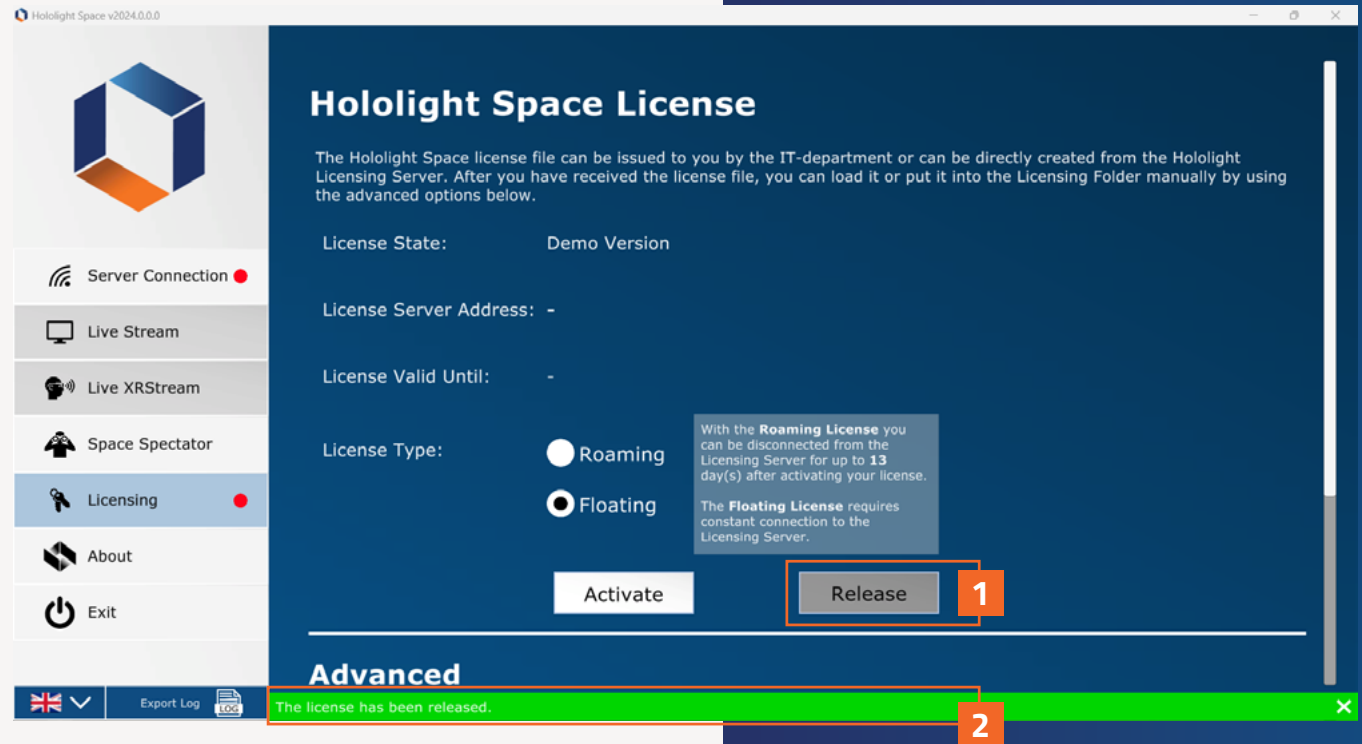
Hololight Space v2024.0.0.0

Server Connection

Live Stream

Live XRStream

Space Spectator

Licensing

About

Exit

Export Log

LOG

Hololight Space License

The Hololight Space license file can be issued to you by the IT-department or can be directly created from the Hololight Licensing Server. After you have received the license file, you can load it or put it into the Licensing Folder manually by using the advanced options below.

License State: Demo Version

License Server Address: -

License Valid Until: -

License Type: Roaming Floating

With the **Roaming License** you can be disconnected from the Licensing Server for up to **13** day(s) after activating your license.

The **Floating License** requires constant connection to the Licensing Server.

Activate

Release

1

Advanced

The license has been released.

2